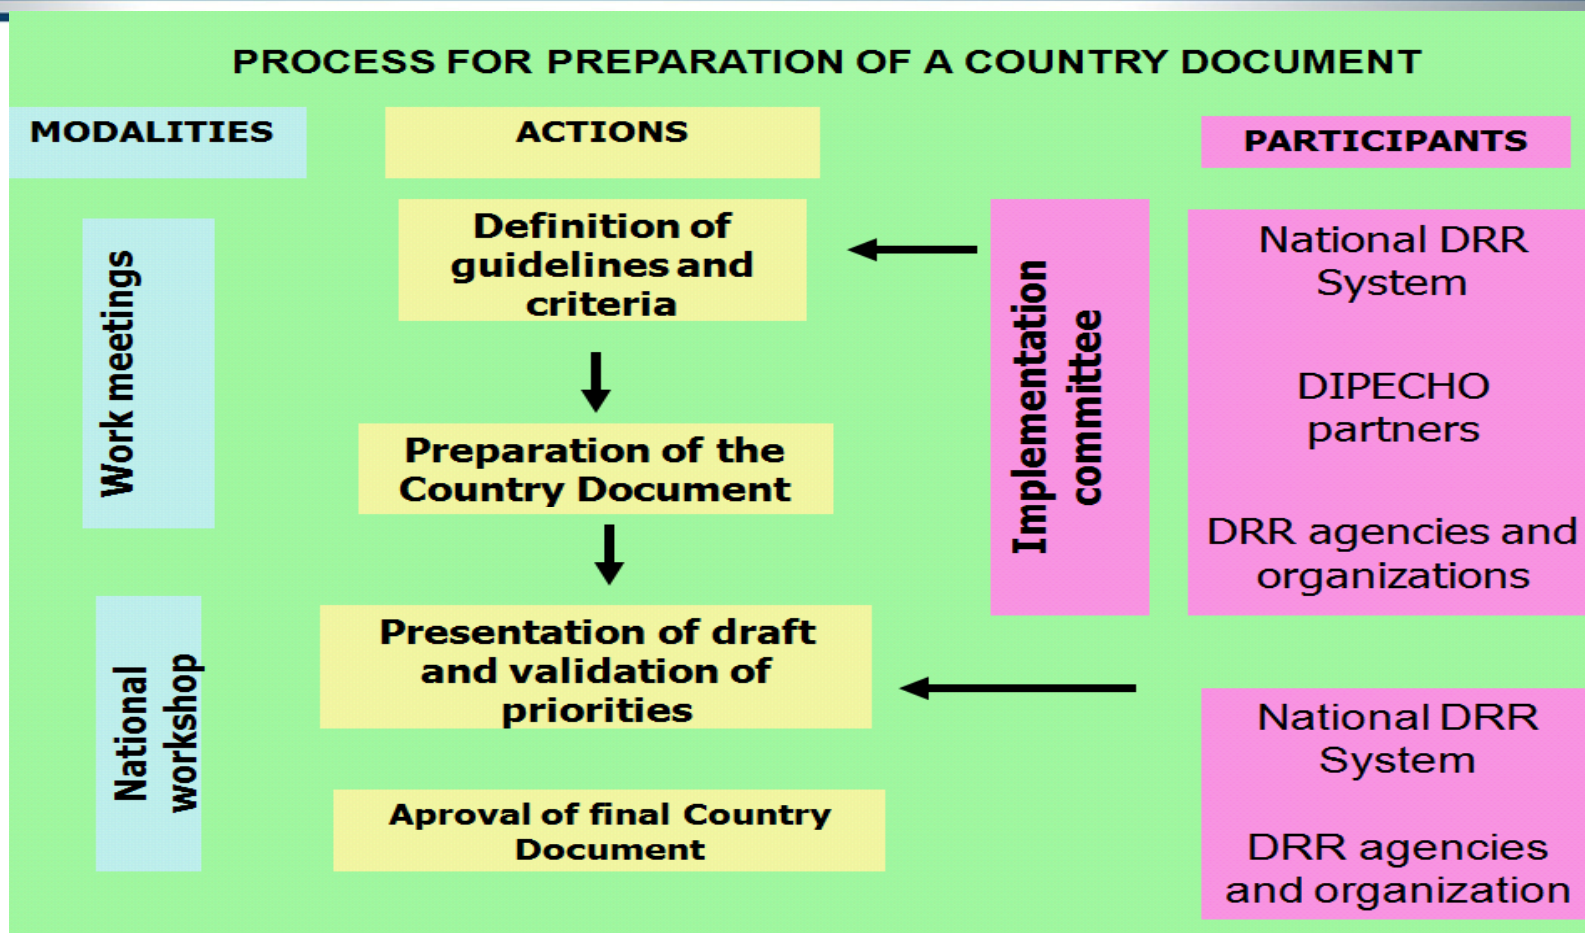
PROCESS FOR PREPARATION OF A COUNTRY DOCUMENT

MODALITIES

ACTIONS

PARTICIPANTS

Work meetings

Definition of guidelines and criteria

Implementation committee

National DRR System

DIPECHO partners

DRR agencies and organizations

Preparation of the Country Document

National workshop

Presentation of draft and validation of priorities

National DRR System

DRR agencies and organization

Aproval of final Country Document